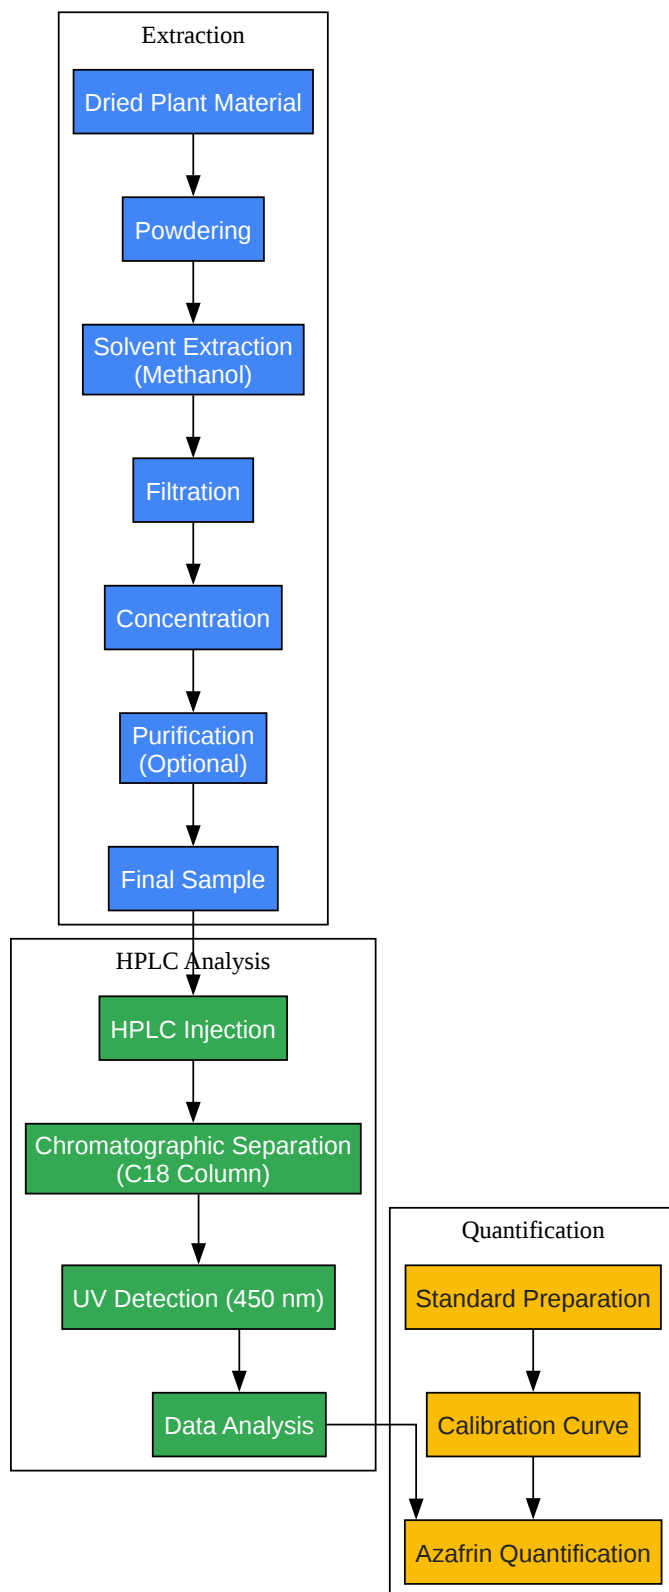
Extraction

Dried Plant Material

Powdering

Solvent Extraction (Methanol)

Filtration

Concentration

Purification (Optional)

Final Sample

HPLC Analysis

HPLC Injection

Chromatographic Separation (C18 Column)

UV Detection (450 nm)

Data Analysis

Quantification

Standard Preparation

Calibration Curve

Azafrin Quantification